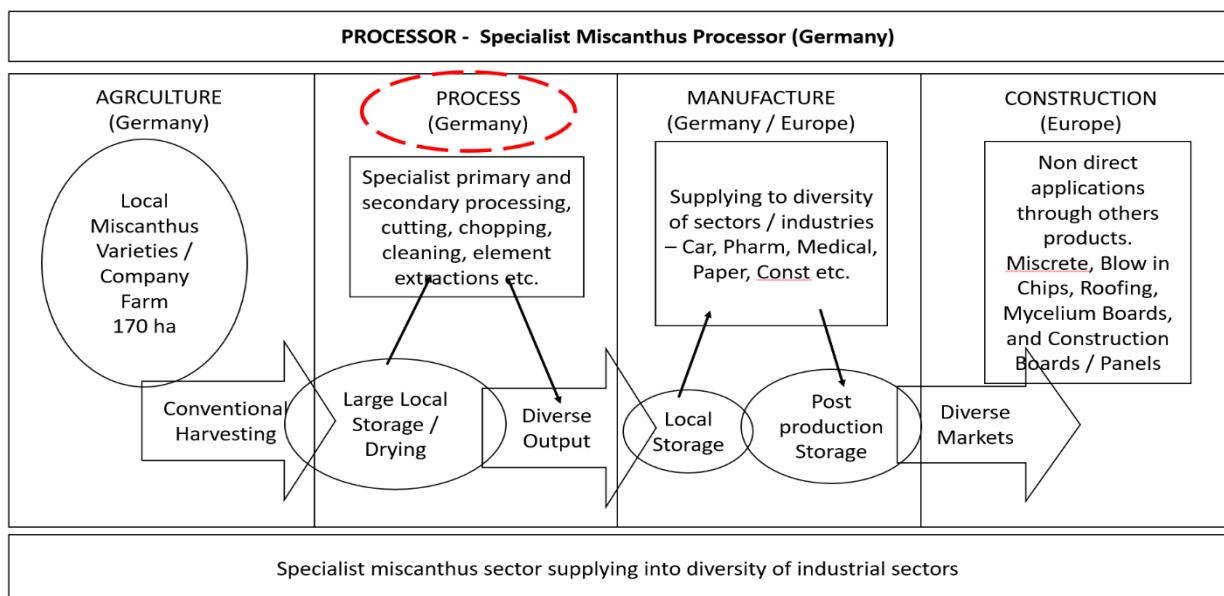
PROCESSOR - Specialist Miscanthus Processor (Germany)

AGRCULTURE (Germany)

Local Miscanthus Varieties / Company Farm 170 ha

Conventional Harvesting

PROCESS (Germany)

Specialist primary and secondary processing, cutting, chopping, cleaning, element extractions etc.

Large Local Storage / Drying

Diverse Output

MANUFACTURE (Germany / Europe)

Supplying to diversity of sectors / industries – Car, Pharm, Medical, Paper, Const etc.

Local Storage

Post production Storage

CONSTRUCTION (Europe)

Non direct applications through others products. Miscrete, Blow in Chips, Roofing, Mycelium Boards, and Construction Boards / Panels

Diverse Markets

Specialist miscanthus sector supplying into diversity of industrial sectors